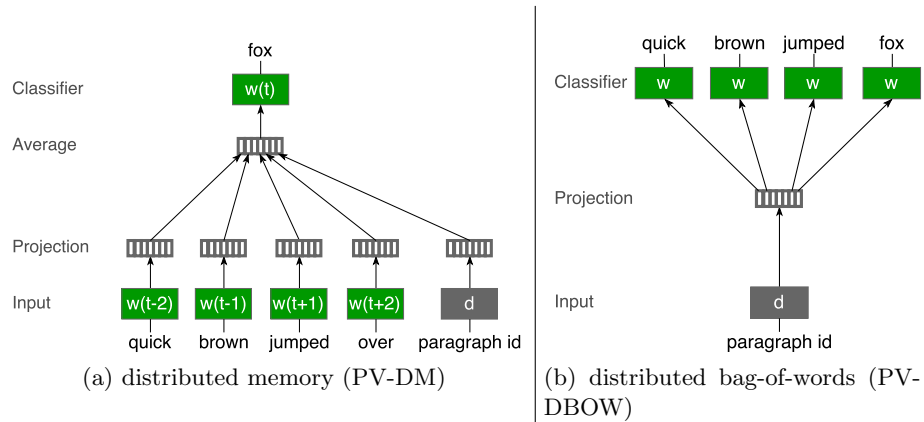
fox

Classifier

w(t)

Average

Projection

Input

w(t-2)

w(t-1)

w(t+1)

w(t+2)

d

quick

brown

jumped

over

paragraph id

(a) distributed memory (PV-DM)

quick

brown

jumped

fox

Classifier

w

w

w

w

Projection

Input

d

paragraph id

(b) distributed bag-of-words (PV-DBOW)